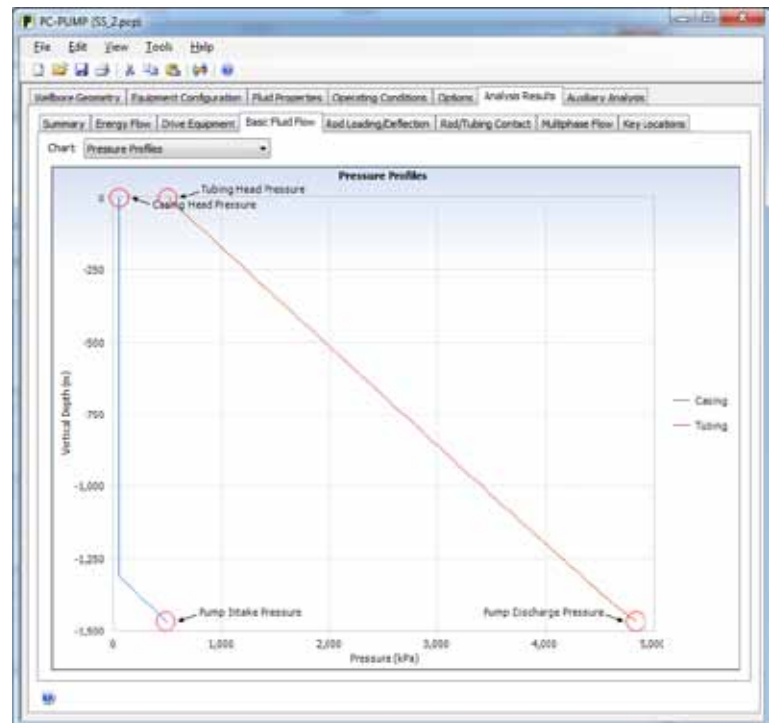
PC-PUMP (SS_2.pcp)

File Edit View Tools Help

Wellbore Geometry | Equipment Configuration | Fluid Properties | Operating Conditions | Options | Analysis Results | Auxiliary Analysis

Summary | Energy Flow | Drive Equipment | Basic Fluid Flow | Rod Loading/Deflection | Rod/Tubing Contact | Multiphase Flow | Key Locations

Chart: Pressure Profiles

Pressure Profiles

Tubing Head Pressure
Casing Head Pressure

Pump Intake Pressure
Pump Discharge Pressure

0
-250
-500
-750
-1,000
-1,250
-1,500

Vertical Depth (m)

0 1,000 2,000 3,000 4,000 5,000
Pressure (kPa)

Casing
Tubing